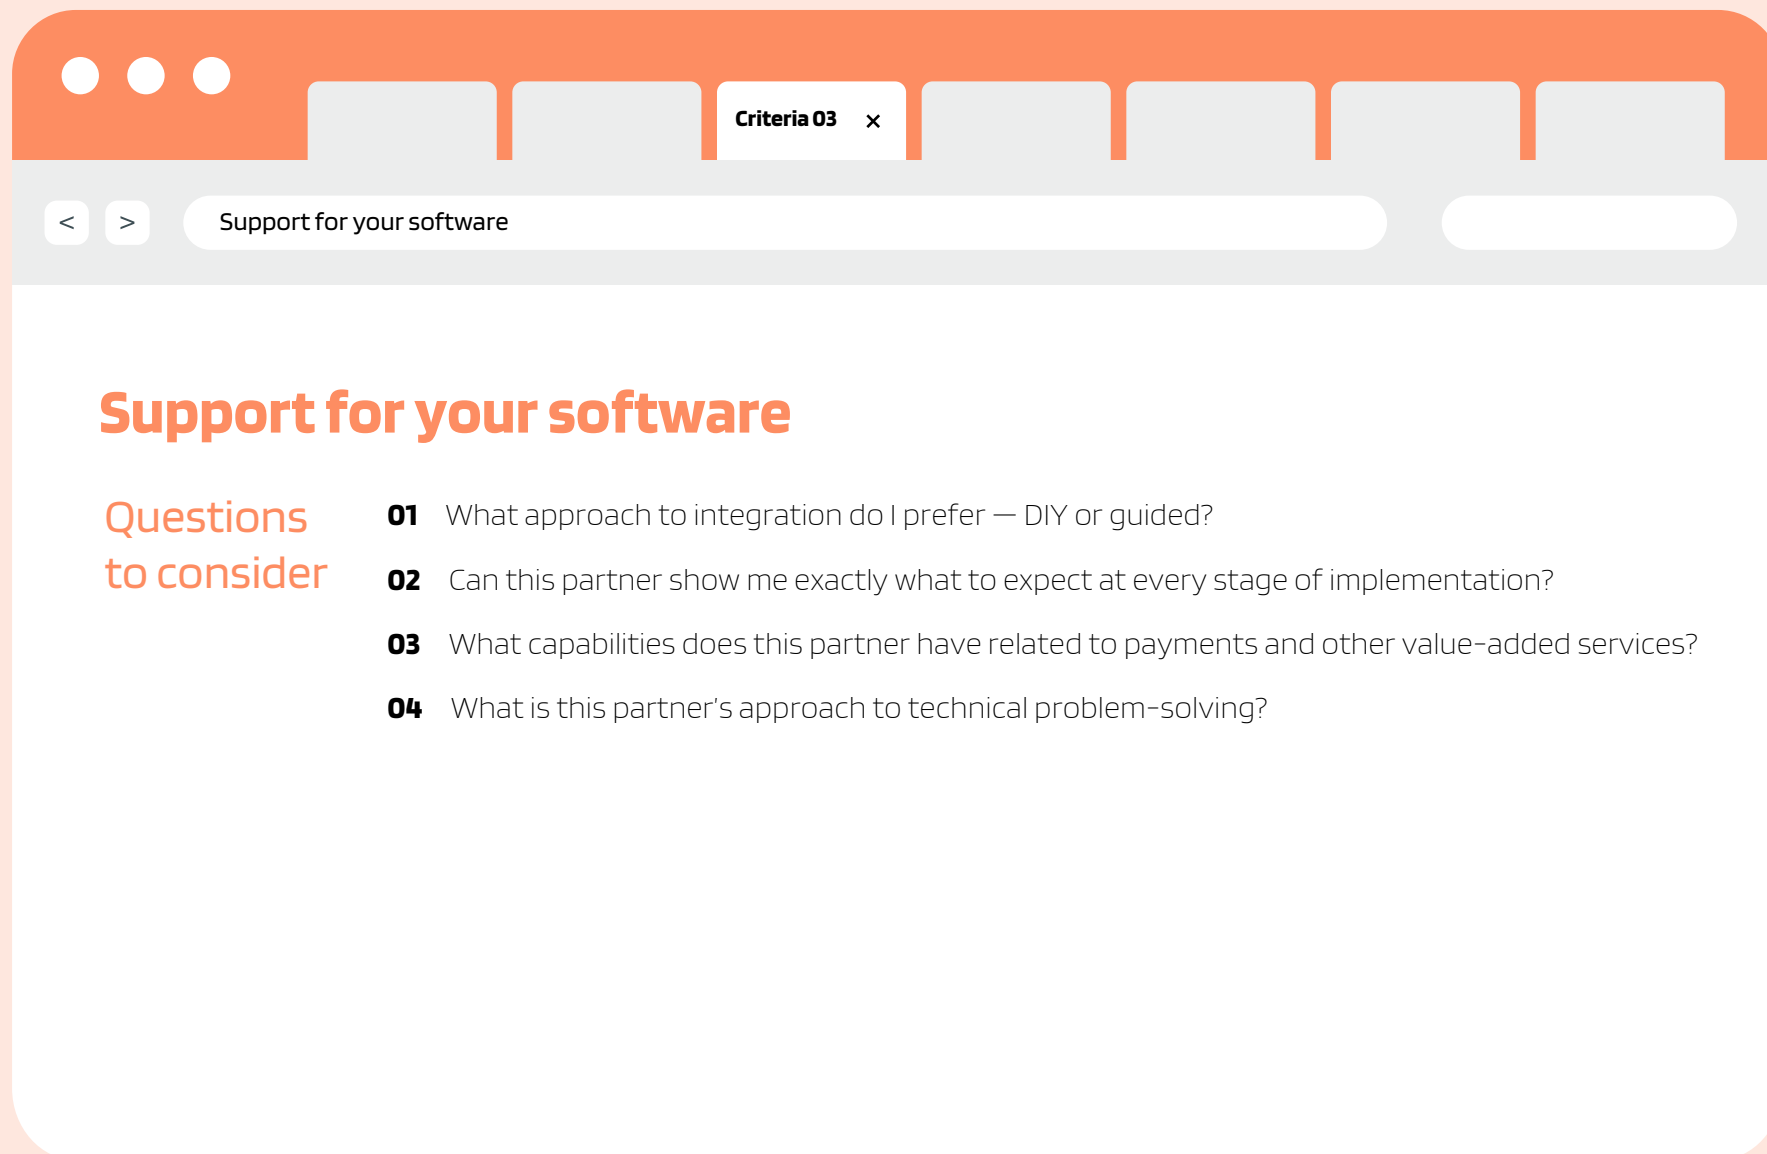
Criteria 03 ×

< >

Support for your software

Support for your software

Questions to consider

01 What approach to integration do I prefer — DIY or guided?

02 Can this partner show me exactly what to expect at every stage of implementation?

03 What capabilities does this partner have related to payments and other value-added services?

04 What is this partner's approach to technical problem-solving?